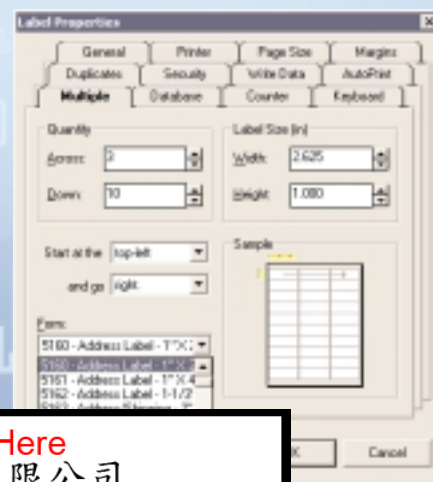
Label Properties

General
Printer
Page Size
Margins
Duplicates
Security
Write Data
AutoPrint
Multiple
Database
Counter
Keyboard

Quantity
Across: 3
Down: 10

Label Size (in)
Width: 2.625
Height: 1.000

Start at the top-left
and go right

Sample

Form:
5160 - Address Label - 1"X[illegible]
5160 - Address Label - 1"X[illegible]
5161 - Address Label - 1"X 4
5162 - Address Label - 1-1/3"
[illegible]

Here
限公司

OK
Cancel